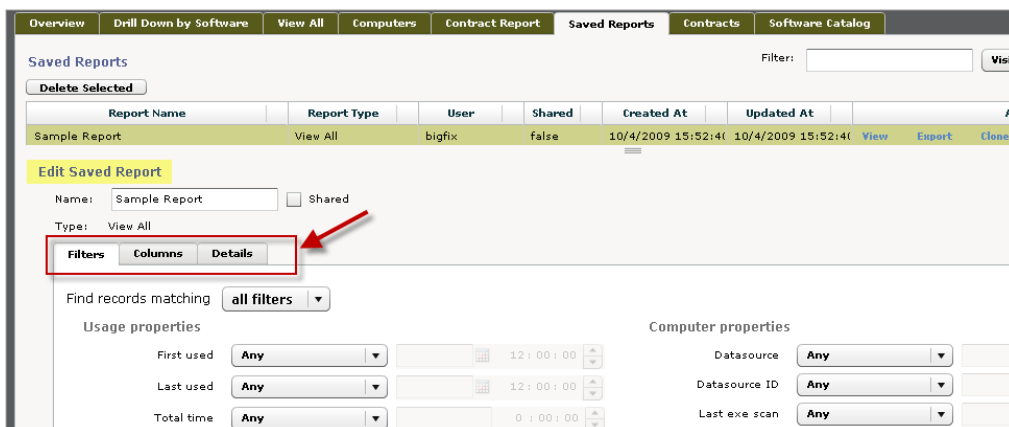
Overview | Drill Down by Software | View All | Computers | Contract Report | Saved Reports | Contracts | Software Catalog

Saved Reports

Filter: Visi

Delete Selected

| Report Name | Report Type | User | Shared | Created At | Updated At | A |
|---|---|---|---|---|---|---|
| Sample Report | View All | bigfix | false | 10/4/2009 15:52:4( | 10/4/2009 15:52:4( | View Export Clone |

Edit Saved Report

Name: Sample Report Shared

Type: View All

Filters Columns Details

Find records matching all filters

Usage properties

First used Any 12 : 00 : 00

Last used Any 12 : 00 : 00

Total time Any 0 : 00 : 00

Computer properties

Datasource Any

Datasource ID Any

Last exe scan Any